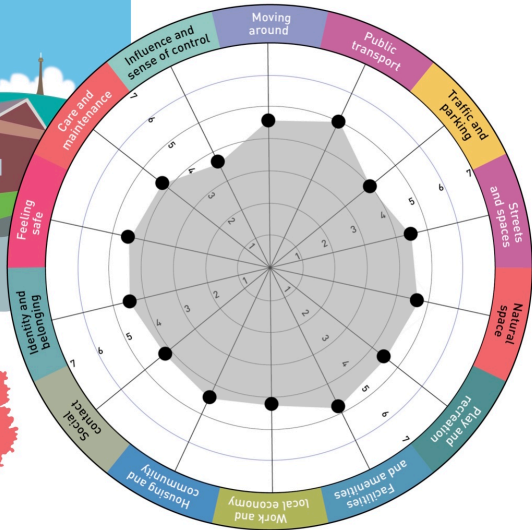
Moving around

Public transport

Traffic and parking

Streets and spaces

Natural space

Play and recreation

Facilities and amenities

Work and local economy

Housing and community

Social contact

Identity and belonging

Feeling safe

Care and maintenance

Influence and sense of control

7
6
5
4
3
2
1
1
2
3
4
5
6
7
1
2
3
4
5
6
7
1
2
3
4
5
6
7
1
2
3
4
5
6
7